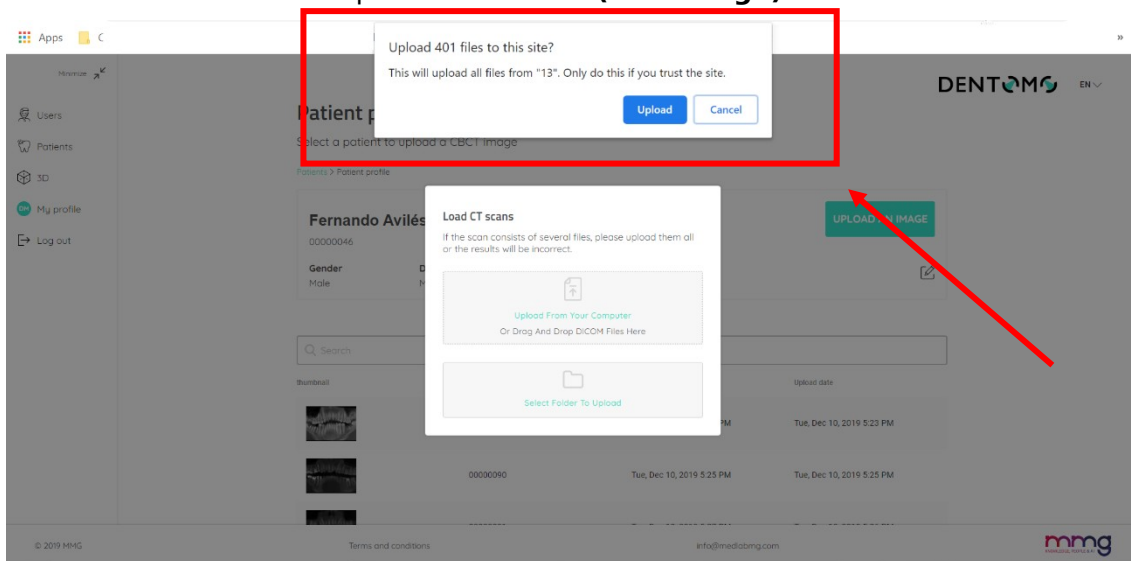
Apps

Upload 401 files to this site?

This will upload all files from "13". Only do this if you trust the site.

Upload Cancel

DENTOMO EN

Minimize

Users

Patients

3D

My profile

Log out

Patient p

Select a patient to upload a CBCT image

Patients > Patient profile

Fernando Avilés

00000046

Gender

Male

UPLOAD AN IMAGE

Load CT scans

If the scan consists of several files, please upload them all or the results will be incorrect.

Upload From Your Computer

Or Drag And Drop DICOM Files Here

Select Folder To Upload

Search

Thumbnail

Upload date

PM

Tue, Dec 10, 2019 5:23 PM

00000090

Tue, Dec 10, 2019 5:25 PM

Tue, Dec 10, 2019 5:25 PM

© 2019 MMG

Terms and conditions

info@mediabmg.com

mmg